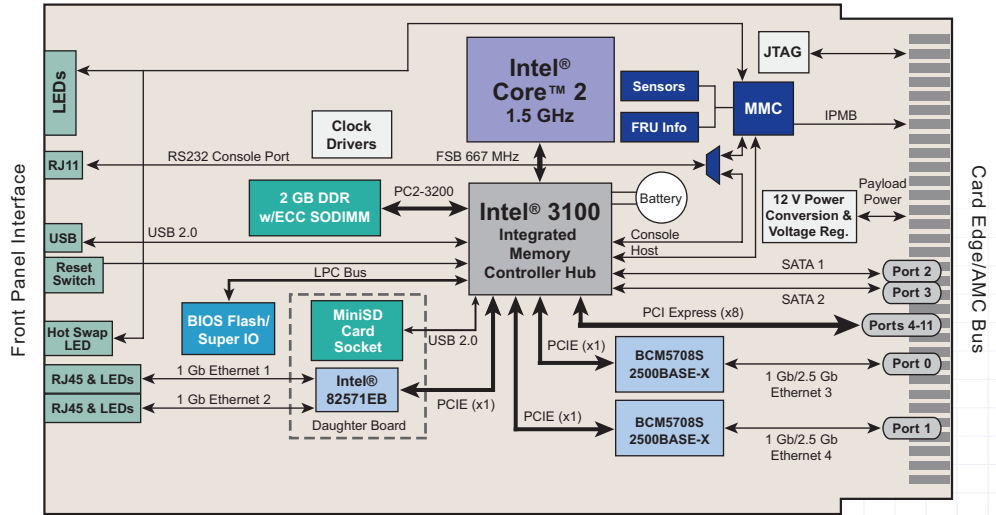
Front Panel Interface

LEDs

RJ11

USB

Reset Switch

Hot Swap LED

RJ45 & LEDs

RJ45 & LEDs

Intel® Core™ 2 1.5 GHz

JTAG

Sensors

FRU Info

MMC

IPMB

Clock Drivers

RS232 Console Port

FSB 667 MHz

2 GB DDR w/ECC SODIMM

PC2-3200

Intel® 3100 Integrated Memory Controller Hub

Battery

Console

Host

12 V Power Conversion & Voltage Reg.

Payload Power

USB 2.0

LPC Bus

SATA 1

Port 2

Port 3

SATA 2

BIOS Flash/ Super IO

MiniSD Card Socket

USB 2.0

PCI Express (x8)

Ports 4-11

PCIE (x1)

BCM5708S 2500BASE-X

Port 0

1 Gb/2.5 Gb Ethernet 3

1 Gb Ethernet 1

Intel® 82571EB

1 Gb Ethernet 2

PCIE (x1)

Daughter Board

PCIE (x1)

BCM5708S 2500BASE-X

Port 1

1 Gb/2.5 Gb Ethernet 4

Card Edge/AMC Bus